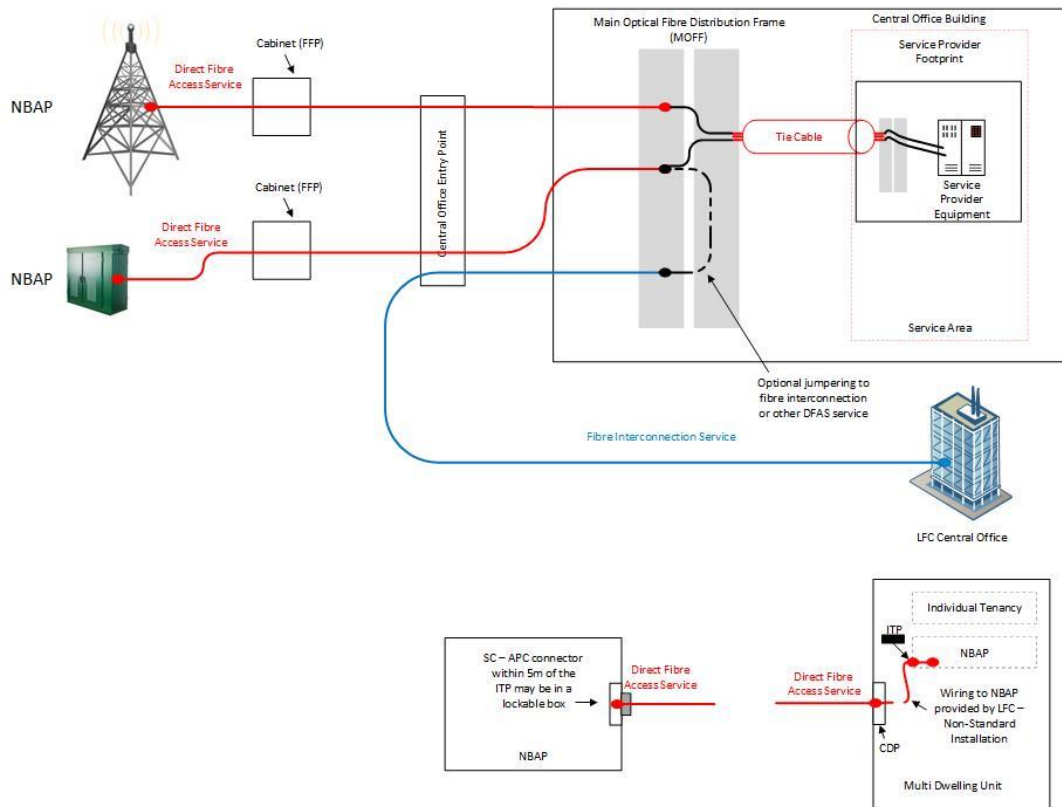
Main Optical Fibre Distribution Frame (MOFF)

Central Office Building

Service Provider Footprint

NBAP

Direct Fibre Access Service

Cabinet (FFP)

Central Office Entry Point

Tie Cable

Service Provider Equipment

Cabinet (FFP)

Direct Fibre Access Service

NBAP

Service Area

Optional jumpering to fibre interconnection or other DFAS service

Fibre Interconnection Service

LFC Central Office

Individual Tenancy

ITP

NBAP

SC – APC connector within 5m of the ITP may be in a lockable box

Direct Fibre Access Service

Direct Fibre Access Service

Wiring to NBAP provided by LFC – Non-Standard Installation

CDP

NBAP

Multi Dwelling Unit